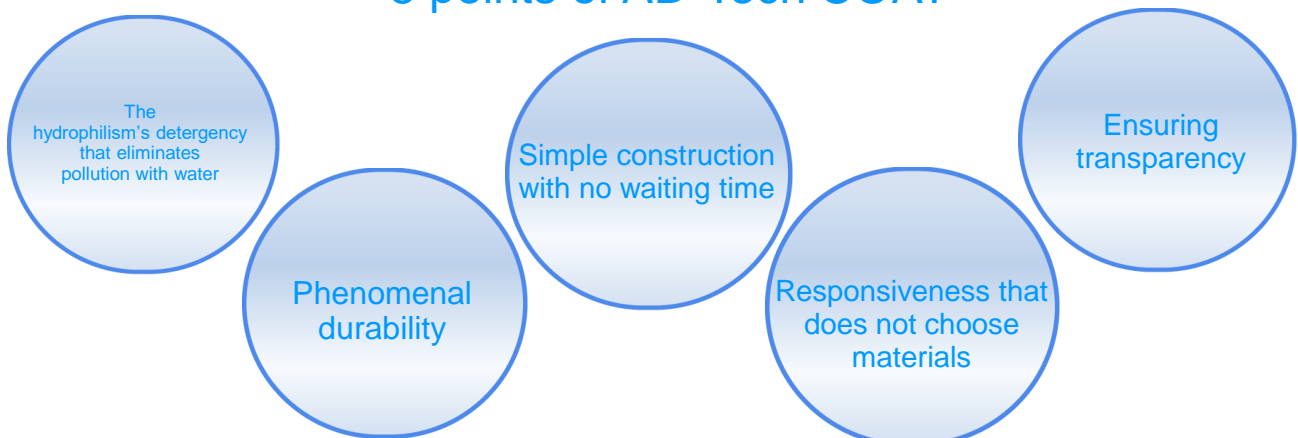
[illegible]

The hydrophilism’s detergency that eliminates pollution with water

Phenomenal durability

Simple construction with no waiting time

Responsiveness that does not choose materials

Ensuring transparency